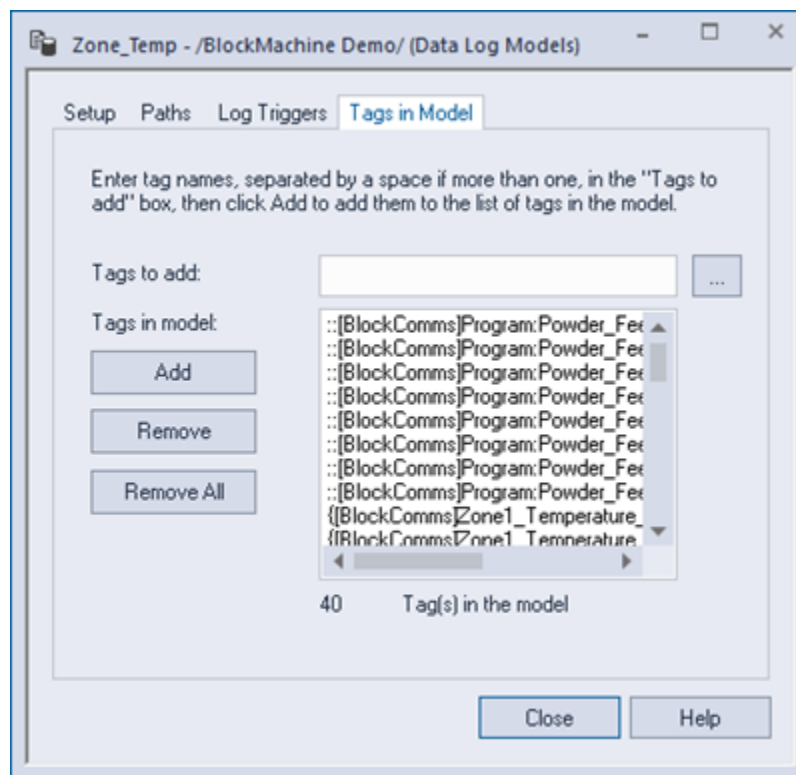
Zone_Temp - /BlockMachine Demo/ (Data Log Models)

Setup Paths Log Triggers Tags in Model

Enter tag names, separated by a space if more than one, in the "Tags to add" box, then click Add to add them to the list of tags in the model.

Tags to add:

...

Tags in model:

Add

Remove

Remove All

::[BlockComms]Program:Powder_Fee
::[BlockComms]Program:Powder_Fee
::[BlockComms]Program:Powder_Fee
::[BlockComms]Program:Powder_Fee
::[BlockComms]Program:Powder_Fee
::[BlockComms]Program:Powder_Fee
::[BlockComms]Program:Powder_Fee
::[BlockComms]Program:Powder_Fee
{[BlockComms]Zone1_Temperature_
{[BlockComms]Zone1_Temperature_

40 Tag(s) in the model

Close Help